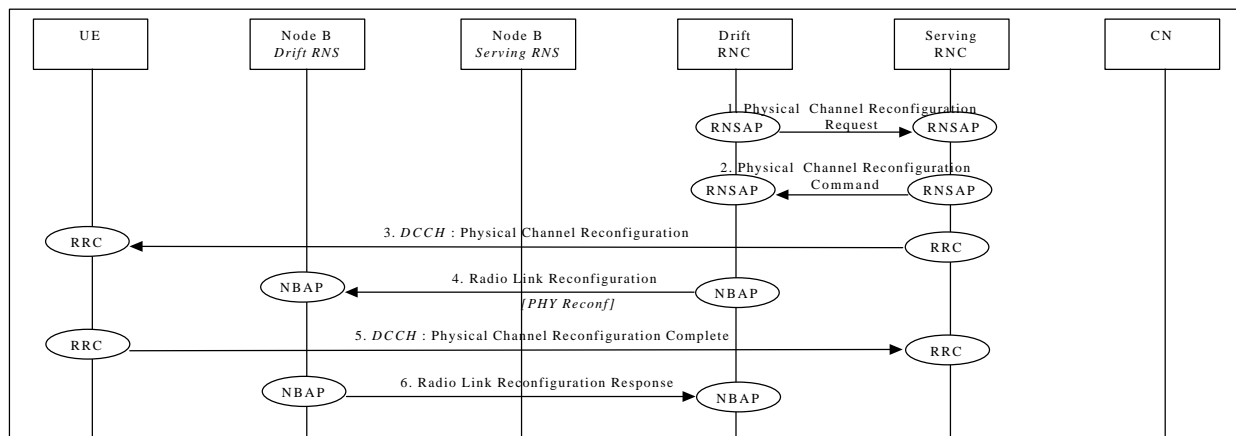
UE

Node B
*Drift RNS*

Node B
*Serving RNS*

Drift
RNC

Serving
RNC

CN

1. Physical Channel Reconfiguration Request

RNSAP

RNSAP

2. Physical Channel Reconfiguration Command

RNSAP

RNSAP

3. *DCCH* : Physical Channel Reconfiguration

RRC

RRC

4. Radio Link Reconfiguration

*[PHY Reconf]*

NBAP

NBAP

5. *DCCH* : Physical Channel Reconfiguration Complete

RRC

RRC

6. Radio Link Reconfiguration Response

NBAP

NBAP